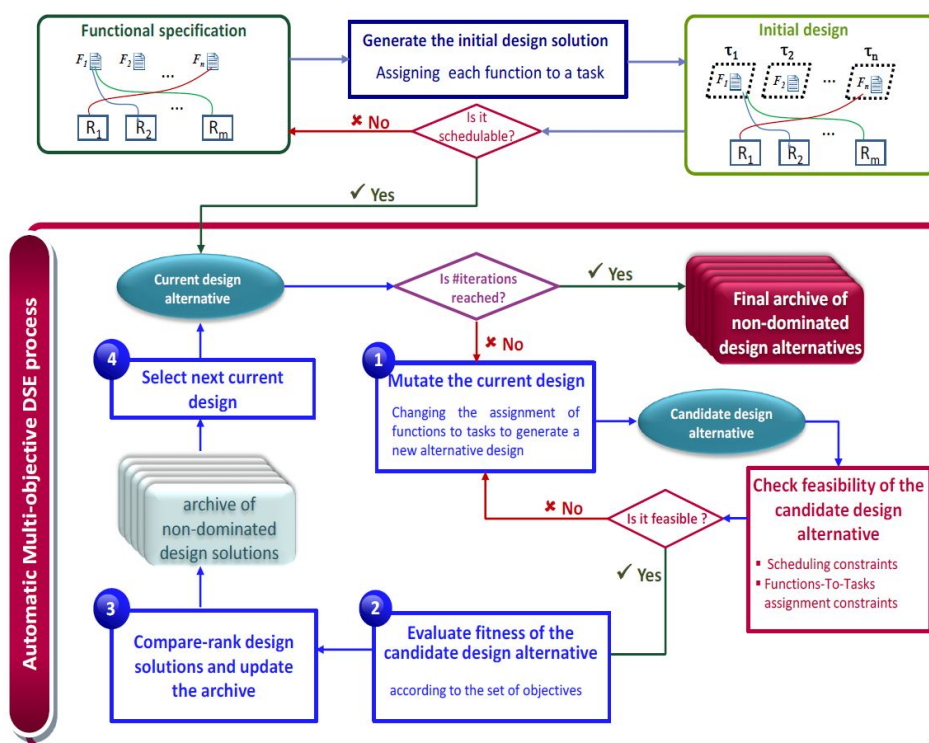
Functional specification

$F_1$ $F_2$ ... $F_n$

$R_1$ $R_2$ ... $R_m$

Generate the initial design solution

Assigning each function to a task

Initial design

$\tau_1$ $\tau_2$ ... $\tau_n$

$F_1$ $F_2$ ... $F_n$

$R_1$ $R_2$ ... $R_m$

Is it schedulable?

✖ No

✔ Yes

Automatic Multi-objective DSE process

Current design alternative

Is #iterations reached?

✔ Yes

Final archive of non-dominated design alternatives

✖ No

4 Select next current design

1 Mutate the current design

Changing the assignment of functions to tasks to generate a new alternative design

Candidate design alternative

archive of non-dominated design solutions

Check feasibility of the candidate design alternative

▪ Scheduling constraints
▪ Functions-To-Tasks assignment constraints

✖ No

Is it feasible ?

✔ Yes

3 Compare-rank design solutions and update the archive

2 Evaluate fitness of the candidate design alternative

according to the set of objectives